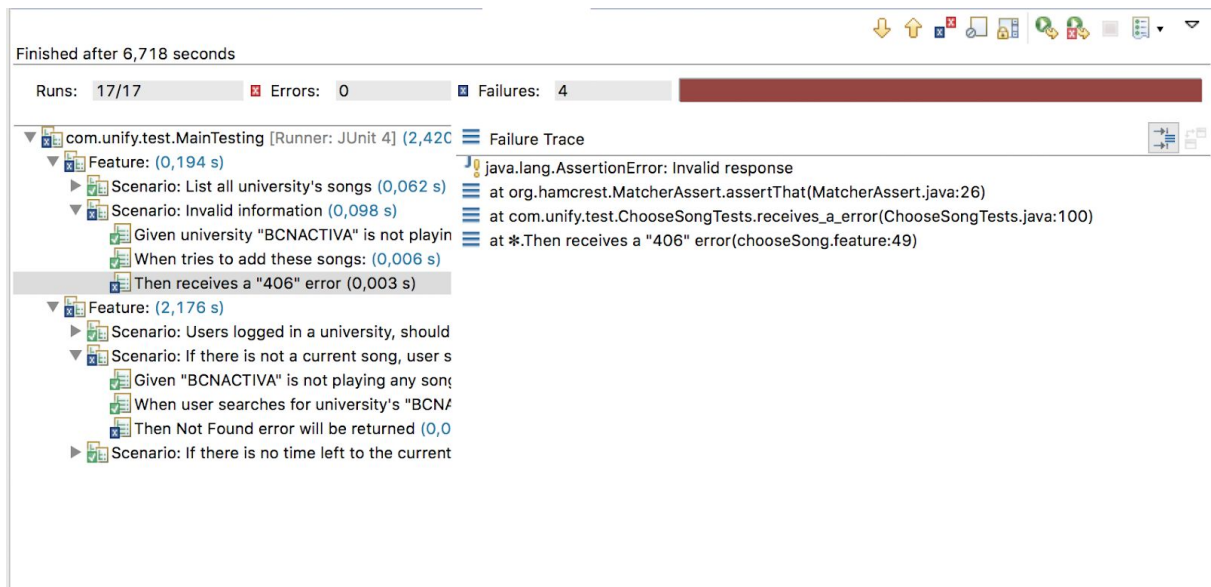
Finished after 6,718 seconds

Runs: 17/17 Errors: 0 Failures: 4

com.unify.test.MainTesting [Runner: JUnit 4] (2,420
Feature: (0,194 s)
Scenario: List all university's songs (0,062 s)
Scenario: Invalid information (0,098 s)
Given university "BCNACTIVA" is not playin
When tries to add these songs: (0,006 s)
Then receives a "406" error (0,003 s)
Feature: (2,176 s)
Scenario: Users logged in a university, should
Scenario: If there is not a current song, user s
Given "BCNACTIVA" is not playing any song
When user searches for university's "BCNA
Then Not Found error will be returned (0,0
Scenario: If there is no time left to the current

Failure Trace
java.lang.AssertionError: Invalid response
at org.hamcrest.MatcherAssert.assertThat(MatcherAssert.java:26)
at com.unify.test.ChooseSongTests.receives_a_error(ChooseSongTests.java:100)
at ✻.Then receives a "406" error(chooseSong.feature:49)